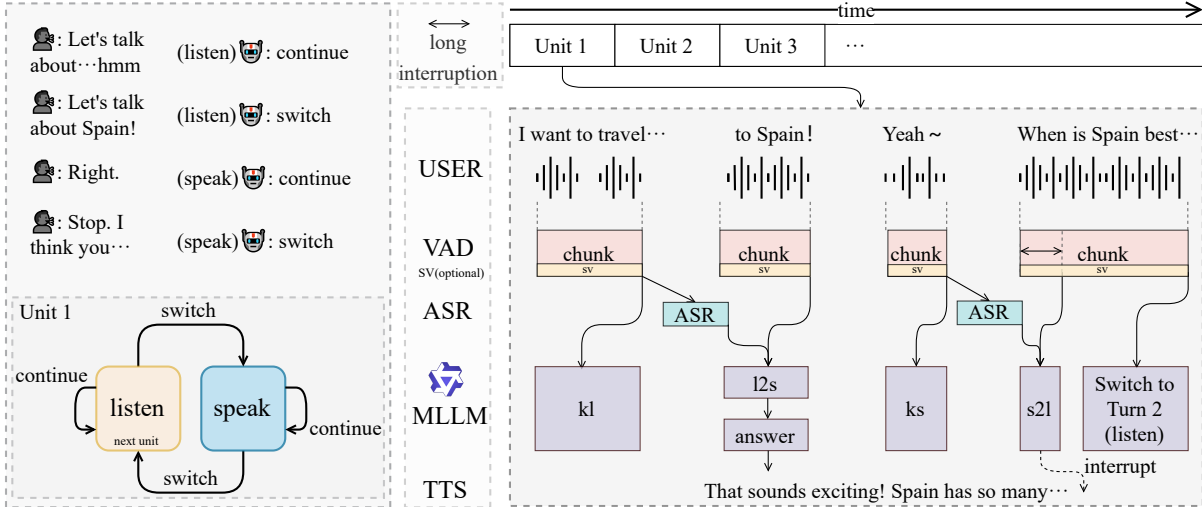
: Let's talk about⋯hmm

(listen) : continue

: Let's talk about Spain!

(listen) : switch

: Right.

(speak) : continue

: Stop. I think you⋯

(speak) : switch

Unit 1

switch

continue

listen

next unit

speak

continue

switch

long interruption

USER

VAD

SV(optional)

ASR

MLLM

TTS

time

| Unit 1 | Unit 2 | Unit 3 | ⋯ |
|---|---|---|---|

I want to travel⋯

to Spain!

Yeah ~

When is Spain best⋯

chunk

sv

chunk

sv

chunk

sv

chunk

sv

ASR

ASR

kl

l2s

answer

ks

s2l

Switch to Turn 2 (listen)

interrupt

That sounds exciting! Spain has so many⋯